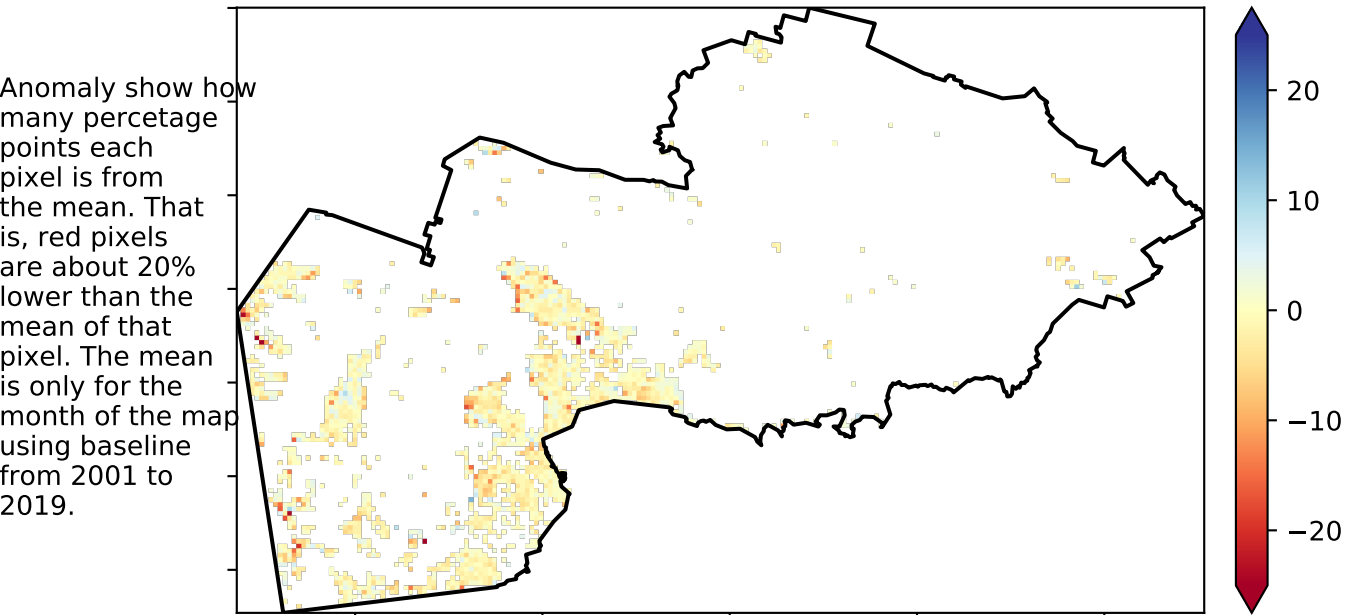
Anomaly show how many percetage points each pixel is from the mean. That is, red pixels are about 20% lower than the mean of that pixel. The mean is only for the month of the map using baseline from 2001 to 2019.

20
10
0
−10
−20